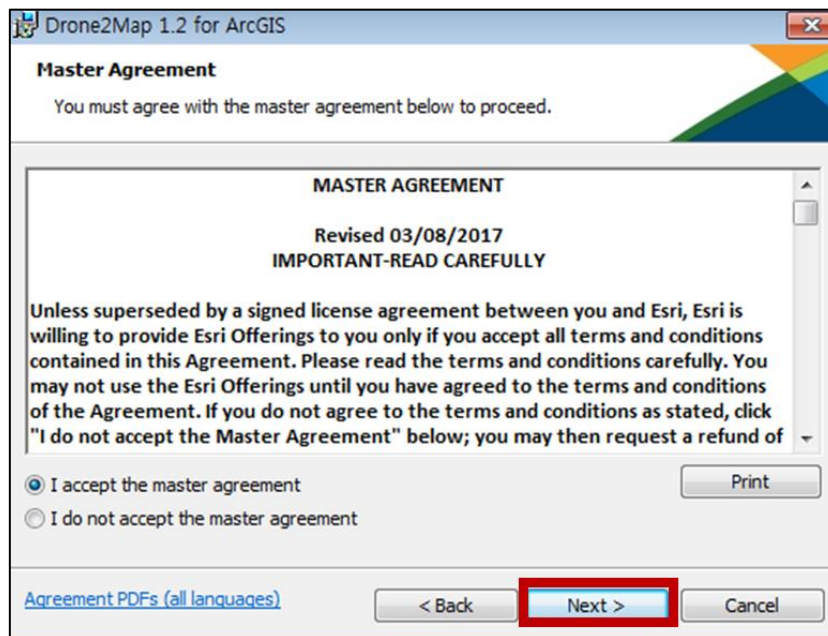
Drone2Map 1.2 for ArcGIS

Master Agreement

You must agree with the master agreement below to proceed.

MASTER AGREEMENT

Revised 03/08/2017
IMPORTANT-READ CAREFULLY

Unless superseded by a signed license agreement between you and Esri, Esri is willing to provide Esri Offerings to you only if you accept all terms and conditions contained in this Agreement. Please read the terms and conditions carefully. You may not use the Esri Offerings until you have agreed to the terms and conditions of the Agreement. If you do not agree to the terms and conditions as stated, click "I do not accept the Master Agreement" below; you may then request a refund of

I accept the master agreement

I do not accept the master agreement

Print

Agreement PDFs (all languages)

< Back

Next >

Cancel